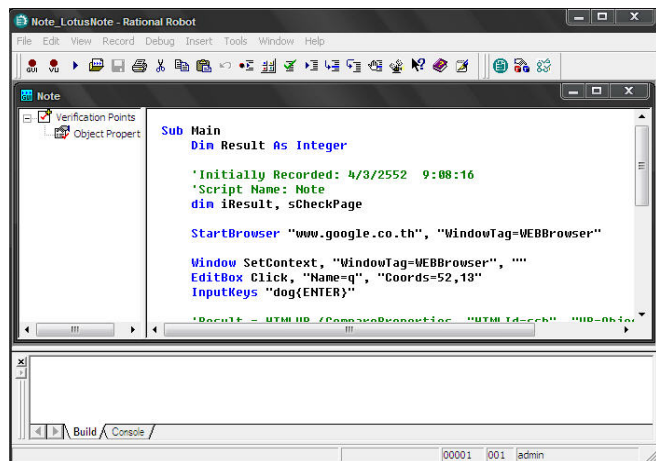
Note_LotusNote - Rational Robot

File Edit View Record Debug Insert Tools Window Help

Note

Verification Points
Object Propert

Sub Main
    Dim Result As Integer

    'Initially Recorded: 4/3/2552  9:08:16
    'Script Name: Note
    dim iResult, sCheckPage

    StartBrowser "www.google.co.th", "WindowTag=WEBBrowser"

    Window SetContext, "WindowTag=WEBBrowser", ""
    EditBox Click, "Name=q", "Coords=52,13"
    InputKeys "dog{ENTER}"

    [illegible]

Build Console

00001 001 admin